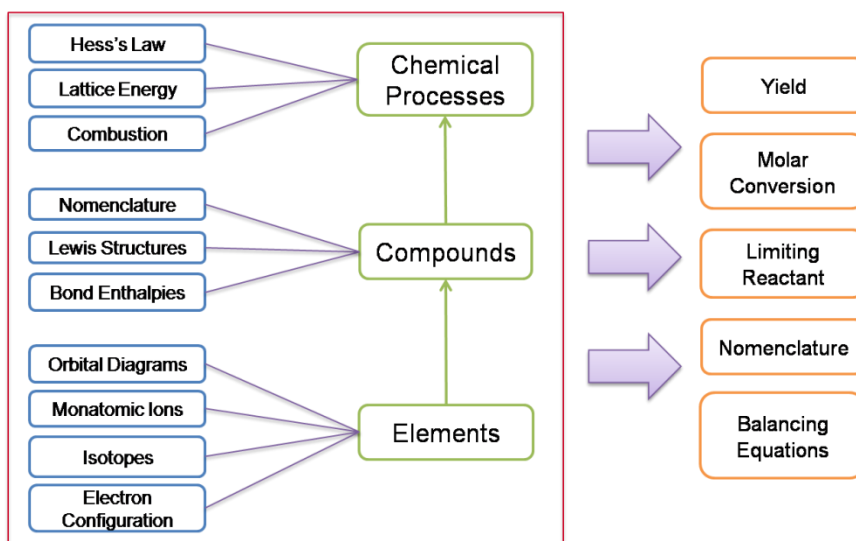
Hess's Law
Lattice Energy
Combustion

Chemical Processes

Nomenclature
Lewis Structures
Bond Enthalpies

Compounds

Orbital Diagrams
Monatomic Ions
Isotopes
Electron Configuration

Elements

Yield
Molar Conversion
Limiting Reactant
Nomenclature
Balancing Equations